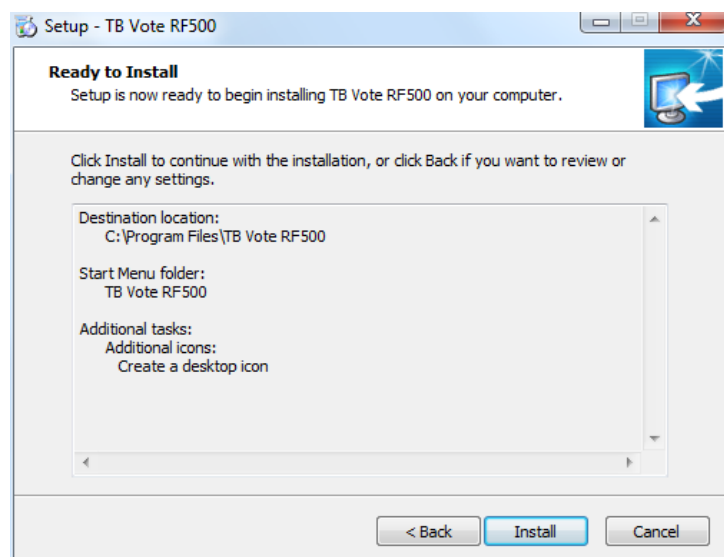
Setup - TB Vote RF500

Ready to Install
Setup is now ready to begin installing TB Vote RF500 on your computer.

Click Install to continue with the installation, or click Back if you want to review or change any settings.

Destination location:
C:\Program Files\TB Vote RF500

Start Menu folder:
TB Vote RF500

Additional tasks:
Additional icons:
Create a desktop icon

< Back
Install
Cancel